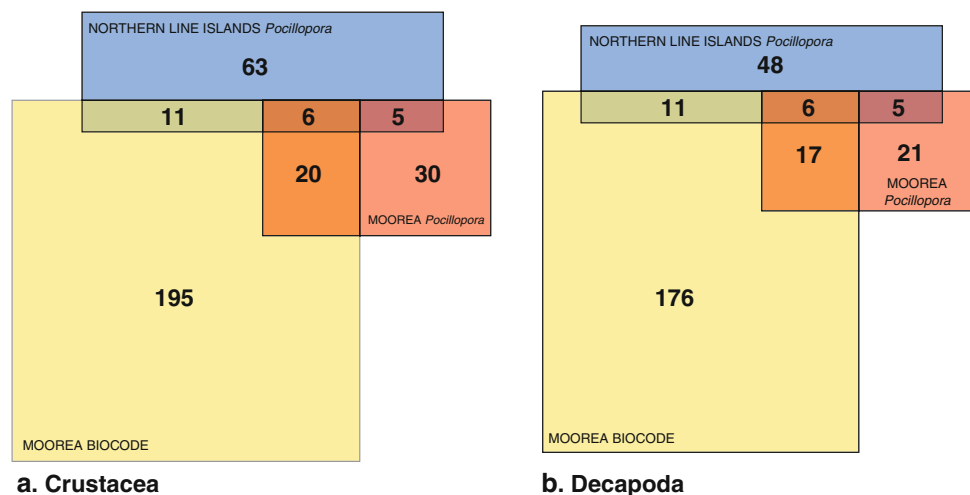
NORTHERN LINE ISLANDS *Pocillopora*

63

11

6

5

20

30

MOOREA *Pocillopora*

195

MOOREA BIOCODE

a. Crustacea

NORTHERN LINE ISLANDS *Pocillopora*

48

11

6

5

17

21

MOOREA *Pocillopora*

176

MOOREA BIOCODE

b. Decapoda